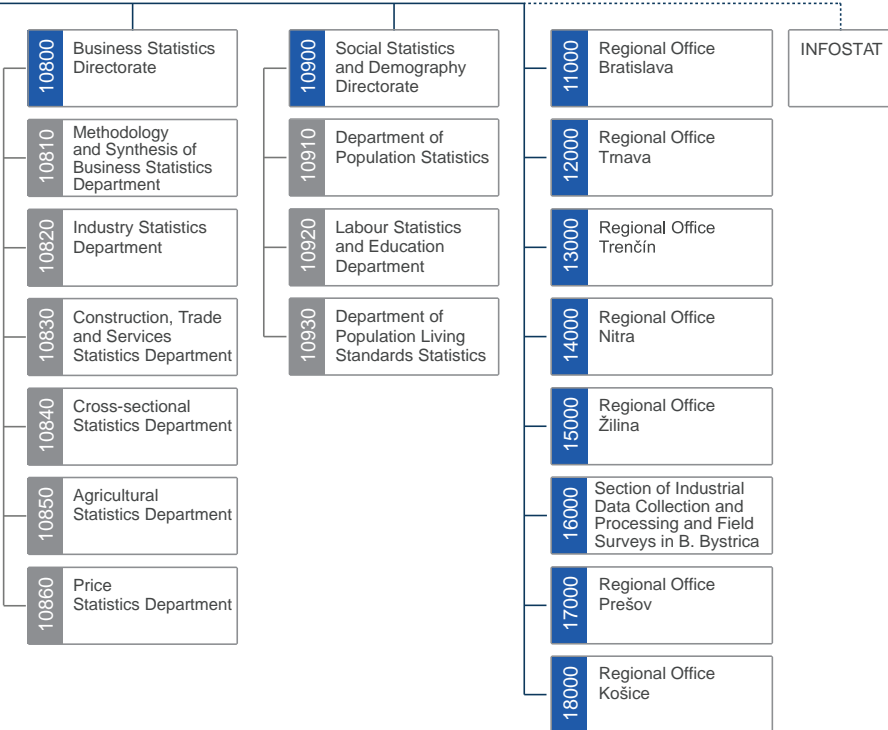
10800 Business Statistics Directorate

10810 Methodology and Synthesis of Business Statistics Department

10820 Industry Statistics Department

10830 Construction, Trade and Services Statistics Department

10840 Cross-sectional Statistics Department

10850 Agricultural Statistics Department

10860 Price Statistics Department

10900 Social Statistics and Demography Directorate

10910 Department of Population Statistics

10920 Labour Statistics and Education Department

10930 Department of Population Living Standards Statistics

11000 Regional Office Bratislava

12000 Regional Office Trnava

13000 Regional Office Trenčín

14000 Regional Office Nitra

15000 Regional Office Žilina

16000 Section of Industrial Data Collection and Processing and Field Surveys in B. Bystrica

17000 Regional Office Prešov

18000 Regional Office Košice

INFOSTAT